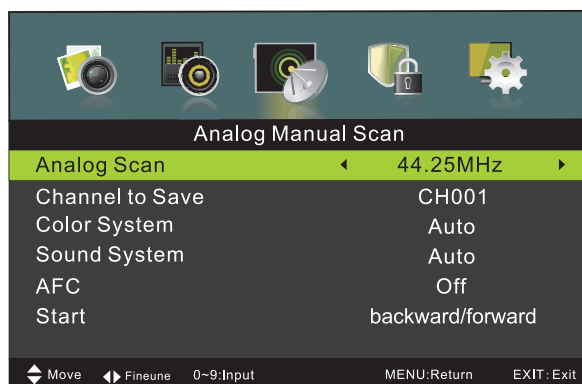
Analog Manual Scan

| | |
|---|---|
| Analog Scan | 44.25MHz |
| Channel to Save | CH001 |
| Color System | Auto |
| Sound System | Auto |
| AFC | Off |
| Start | backward/forward |

Move Fineune 0~9:Input MENU:Return EXIT:Exit